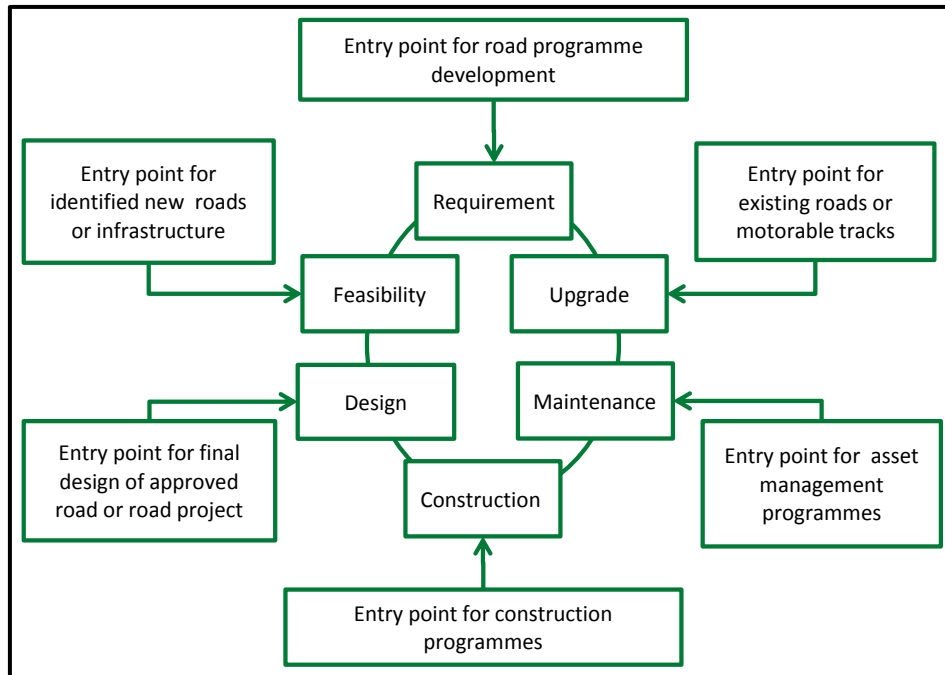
Entry point for road programme development

Entry point for identified new roads or infrastructure

Requirement

Entry point for existing roads or motorable tracks

Feasibility

Upgrade

Design

Maintenance

Entry point for final design of approved road or road project

Construction

Entry point for asset management programmes

Entry point for construction programmes